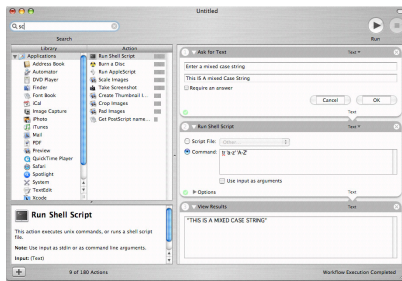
Untitled

sc

Search

Run

Library

Action

Applications

Address Book

Automator

DVD Player

Finder

Font Book

iCal

Image Capture

iPhoto

iTunes

Mail

PDF

Preview

QuickTime Player

Safari

Spotlight

System

TextEdit

Xcode

Run Shell Script

Burn a Disc

Run AppleScript

Scale Images

Take Screenshot

Create Thumbnail I...

Crop Images

Pad Images

Get PostScript name...

Ask for Text

Text

Enter a mixed case string

This IS A mixed Case String

Require an answer

Cancel

OK

Text

Run Shell Script

Text

Script File:

Other...

Command:

tr 'a-z' 'A-Z'

Use input as arguments

Options

Text

View Results

Text

"THIS IS A MIXED CASE STRING"

Run Shell Script

This action executes unix commands, or runs a shell script file.

Note: Use input as stdin or as command line arguments.

Input: (Text)

9 of 180 Actions

Workflow Execution Completed